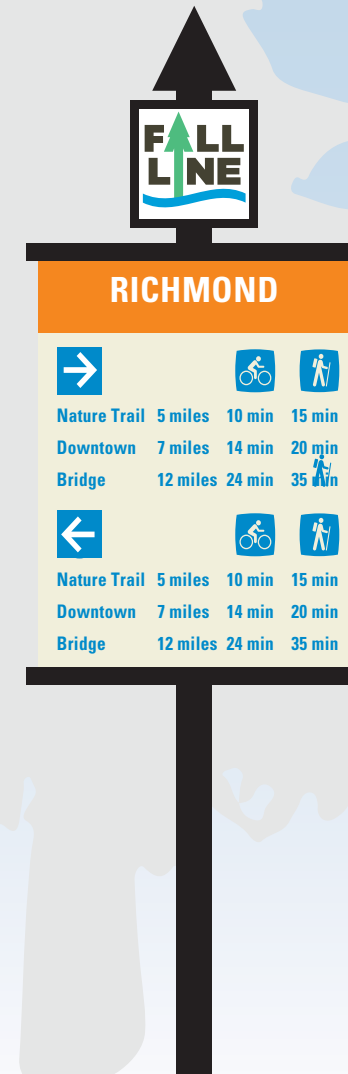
FALL LINE

RICHMOND

| | | | |
|---|---|---|---|
| Nature Trail | 5 miles | 10 min | 15 min |
| Downtown | 7 miles | 14 min | 20 min |
| Bridge | 12 miles | 24 min | 35 min |

| | | | |
|---|---|---|---|
| Nature Trail | 5 miles | 10 min | 15 min |
| Downtown | 7 miles | 14 min | 20 min |
| Bridge | 12 miles | 24 min | 35 min |